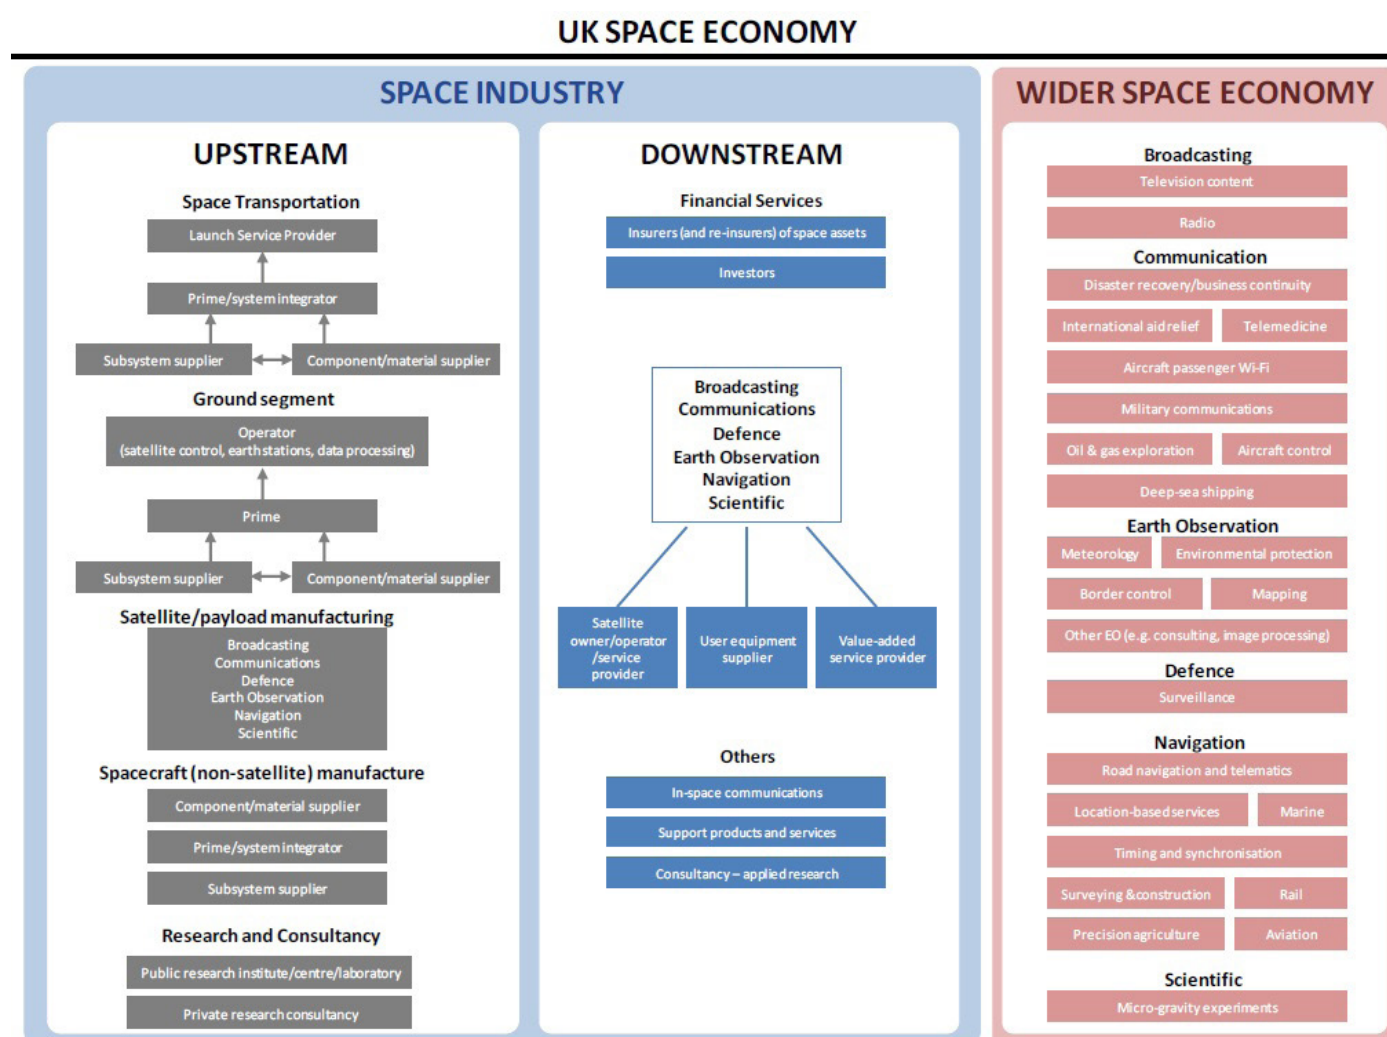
UK SPACE ECONOMY

SPACE INDUSTRY

UPSTREAM

Space Transportation

Launch Service Provider

Prime/system integrator

Subsystem supplier

Component/material supplier

Ground segment

Operator
(satellite control, earth stations, data processing)

Prime

Subsystem supplier

Component/material supplier

Satellite/payload manufacturing

Broadcasting
Communications
Defence
Earth Observation
Navigation
Scientific

Spacecraft (non-satellite) manufacture

Component/material supplier

Prime/system integrator

Subsystem supplier

Research and Consultancy

Public research institute/centre/laboratory

Private research consultancy

DOWNSTREAM

Financial Services

Insurers (and re-insurers) of space assets

Investors

Broadcasting
Communications
Defence
Earth Observation
Navigation
Scientific

Satellite owner/operator /service provider

User equipment supplier

Value-added service provider

Others

In-space communications

Support products and services

Consultancy – applied research

WIDER SPACE ECONOMY

Broadcasting

Television content

Radio

Communication

Disaster recovery/business continuity

International aid relief

Telemedicine

Aircraft passenger Wi-Fi

Military communications

Oil & gas exploration

Aircraft control

Deep-sea shipping

Earth Observation

Meteorology

Environmental protection

Border control

Mapping

Other EO (e.g. consulting, image processing)

Defence

Surveillance

Navigation

Road navigation and telematics

Location-based services

Marine

Timing and synchronisation

Surveying & construction

Rail

Precision agriculture

Aviation

Scientific

Micro-gravity experiments